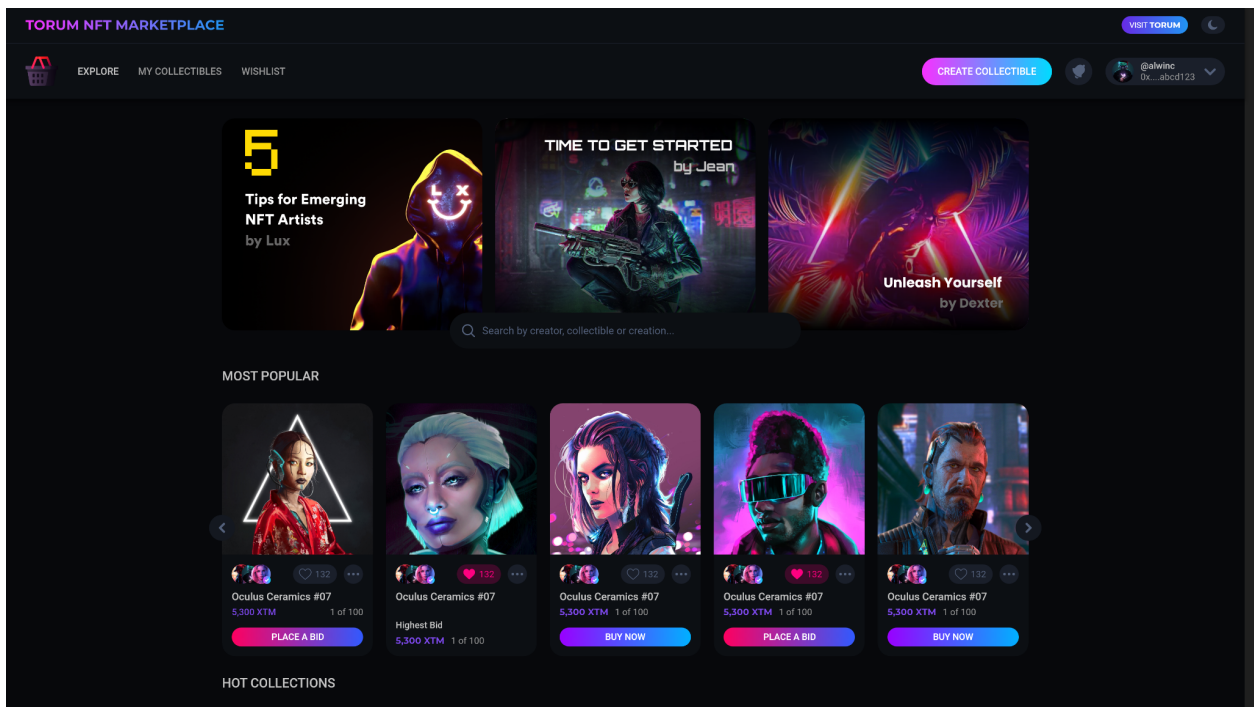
TORUM NFT MARKETPLACE

VISIT TORUM

EXPLORE MY COLLECTIBLES WISHLIST

CREATE COLLECTIBLE

@alwinc
0x....abcd123

5

Tips for Emerging NFT Artists
by Lux

TIME TO GET STARTED
by Jean

Unleash Yourself
by Dexter

Search by creator, collectible or creation...

MOST POPULAR

132
Oculus Ceramics #07
5,300 XTM 1 of 100
PLACE A BID

132
Oculus Ceramics #07
Highest Bid
5,300 XTM 1 of 100

132
Oculus Ceramics #07
5,300 XTM 1 of 100
BUY NOW

132
Oculus Ceramics #07
5,300 XTM 1 of 100
PLACE A BID

132
Oculus Ceramics #07
5,300 XTM 1 of 100
BUY NOW

HOT COLLECTIONS